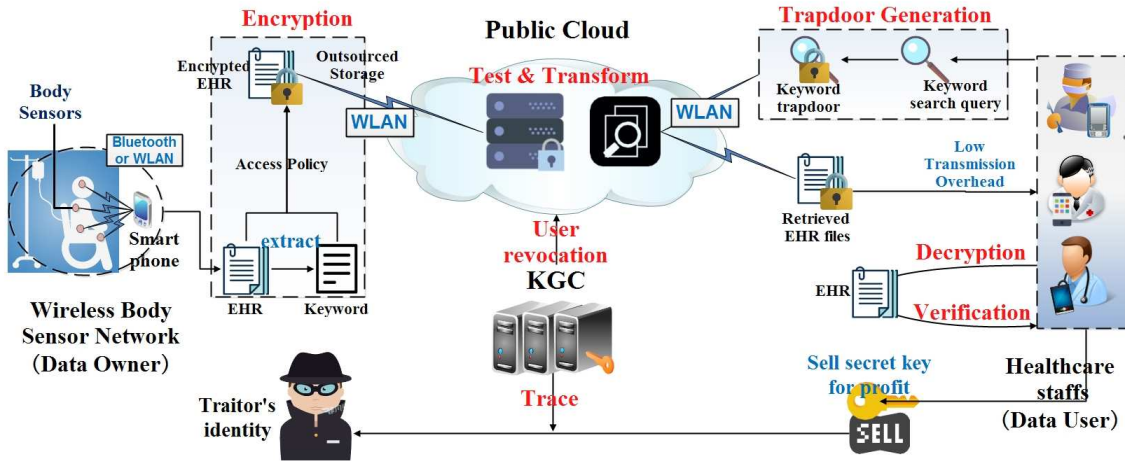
Encryption

Public Cloud

Trapdoor Generation

Body Sensors

Encrypted EHR

Outsourced Storage

Test & Transform

Keyword trapdoor

Keyword search query

Bluetooth or WLAN

WLAN

WLAN

Access Policy

Low Transmission Overhead

Smart phone

extract

User revocation

Retrieved EHR files

Decryption

KGC

EHR

EHR

Keyword

Verification

Wireless Body Sensor Network (Data Owner)

Sell secret key for profit

Healthcare staffs (Data User)

Traitor's identity

Trace

SELL